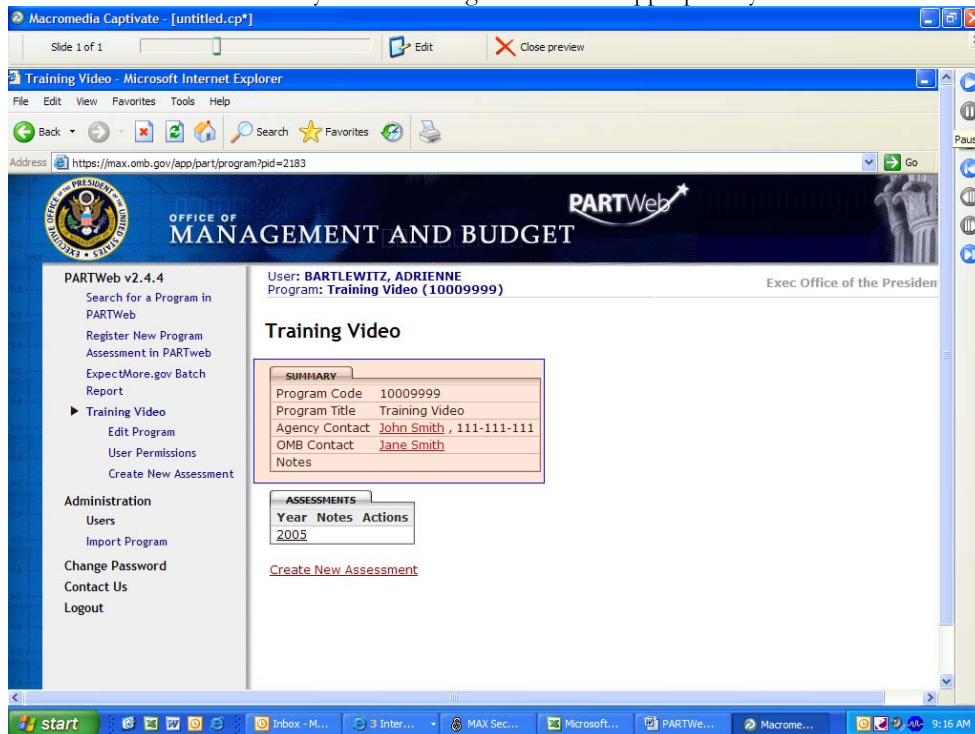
Macromedia Captivate - [untitled.cp*]

Slide 1 of 1

Edit

Close preview

Training Video - Microsoft Internet Explorer

File Edit View Favorites Tools Help

Back

Search

Favorites

Address https://max.omb.gov/app/part/program?pid=2183

Go

Paus

OFFICE OF MANAGEMENT AND BUDGET

PARTWeb

PARTWeb v2.4.4

Search for a Program in PARTWeb

Register New Program Assessment in PARTweb

ExpectMore.gov Batch Report

Training Video

Edit Program

User Permissions

Create New Assessment

Administration

Users

Import Program

Change Password

Contact Us

Logout

User: BARTLEWITZ, ADRIENNE
Program: Training Video (10009999)

Exec Office of the Presiden

Training Video

SUMMARY

| Program Code | 10009999 |
|---|---|
| Program Title | Training Video |
| Agency Contact | John Smith , 111-111-111 |
| OMB Contact | Jane Smith |
| Notes | |

ASSESSMENTS

| Year | Notes | Actions |
|---|---|---|
| 2005 | | |

Create New Assessment

start

Inbox - M...

3 Inter...

MAX Sec...

Microsoft...

PARTWe...

Macrome...

9:16 AM